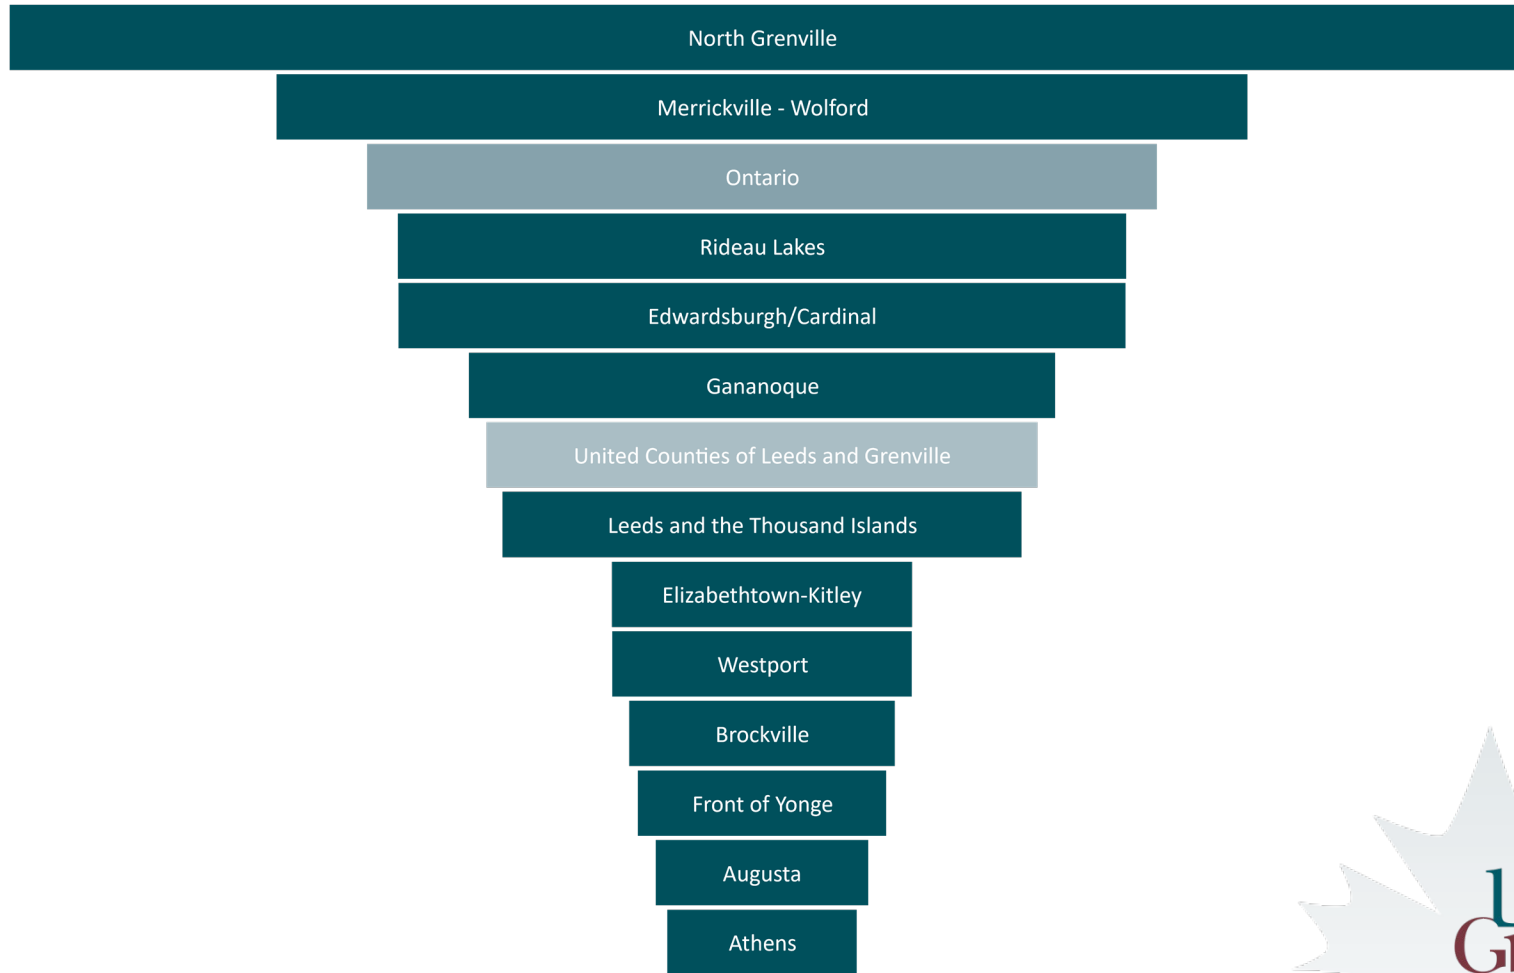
North Grenville

Merrickville - Wolford

Ontario

Rideau Lakes

Edwardsburgh/Cardinal

Gananoque

United Counties of Leeds and Grenville

Leeds and the Thousand Islands

Elizabethtown-Kitley

Westport

Brockville

Front of Yonge

Augusta

Athens

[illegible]